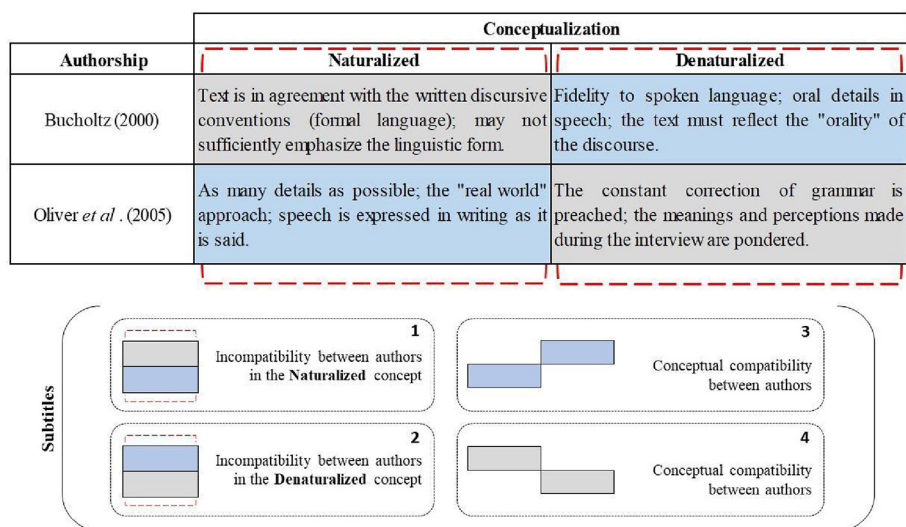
| | Conceptualization | |
|---|---|---|
| Authorship | Naturalized | Denaturalized |
| Bucholtz (2000) | Text is in agreement with the written discursive conventions (formal language); may not sufficiently emphasize the linguistic form. | Fidelity to spoken language; oral details in speech; the text must reflect the "orality" of the discourse. |
| Oliver *et al* . (2005) | As many details as possible; the "real world" approach; speech is expressed in writing as it is said. | The constant correction of grammar is preached; the meanings and perceptions made during the interview are pondered. |

Subtitles

1
Incompatibility between authors in the **Naturalized** concept

3
Conceptual compatibility between authors

2
Incompatibility between authors in the **Denaturalized** concept

4
Conceptual compatibility between authors